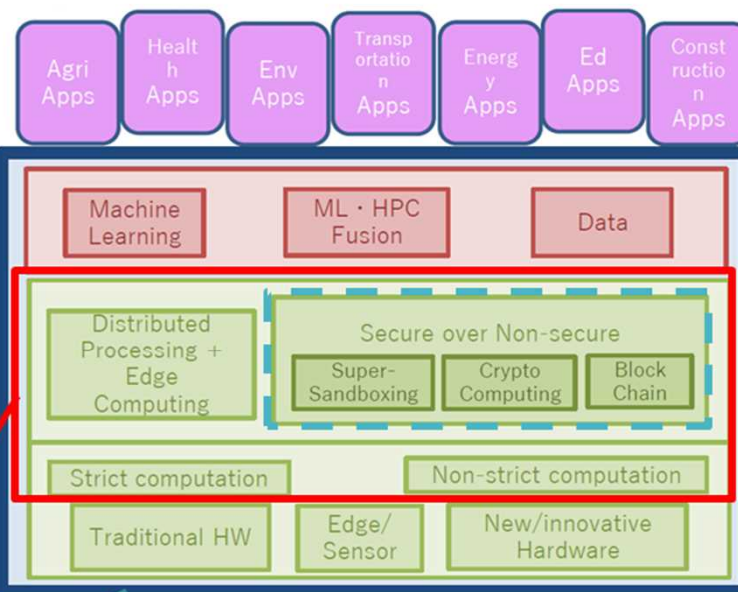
Agri Apps

Health Apps

Env Apps

Transportation Apps

Energy Apps

Ed Apps

Construction Apps

Machine Learning

ML・HPC Fusion

Data

Distributed Processing + Edge Computing

Secure over Non-secure

Super-Sandboxing

Crypto Computing

Block Chain

Strict computation

Non-strict computation

Traditional HW

Edge/ Sensor

New/innovative Hardware